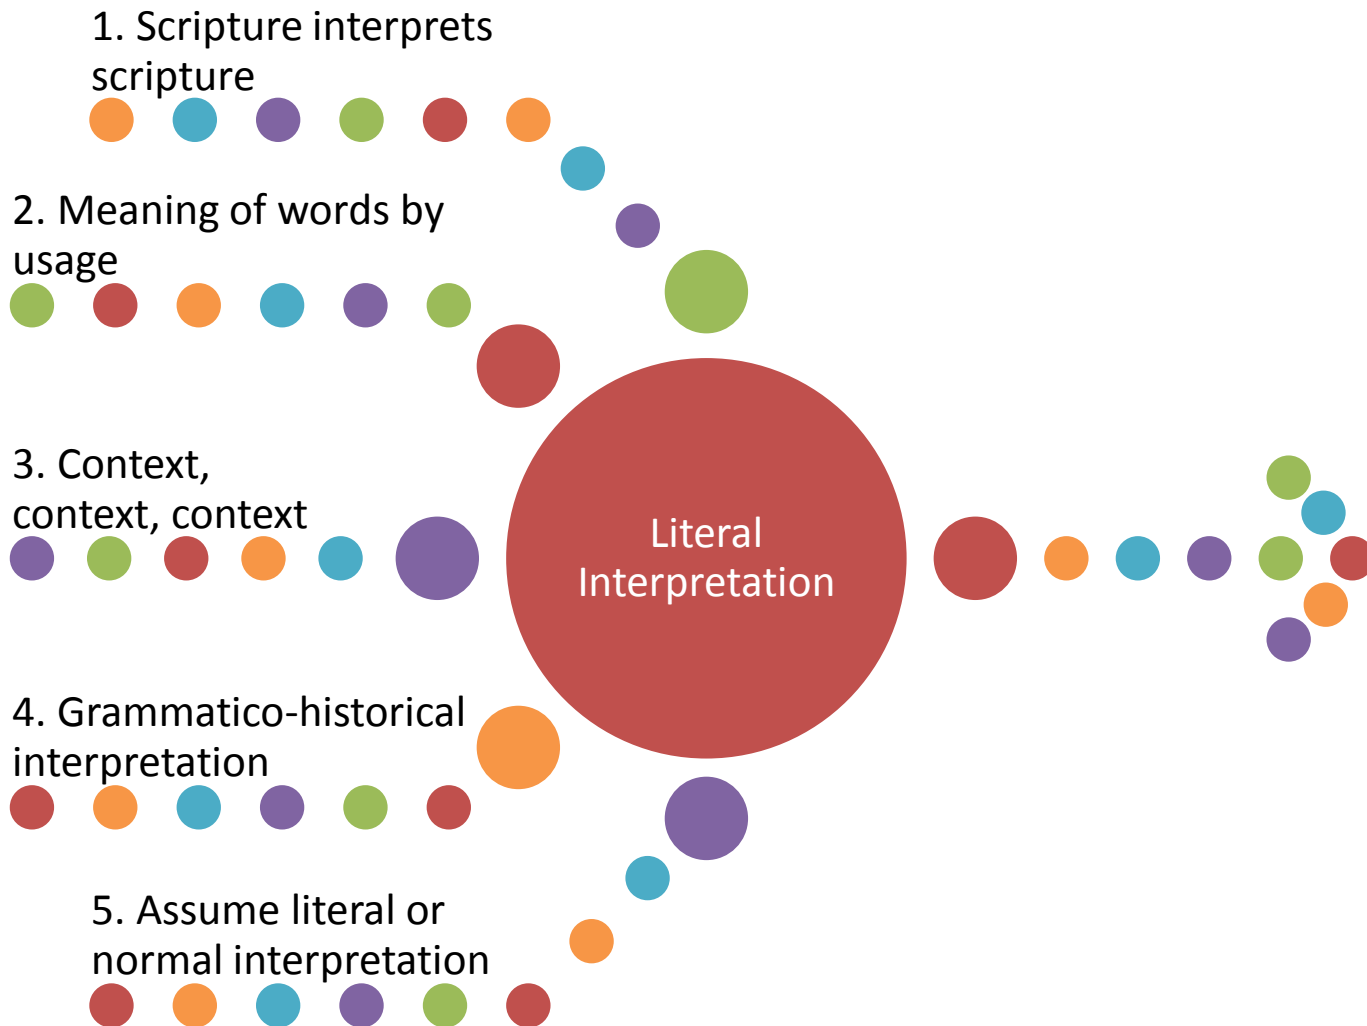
1. Scripture interprets scripture

2. Meaning of words by usage

3. Context, context, context

4. Grammatico-historical interpretation

5. Assume literal or normal interpretation

Literal Interpretation